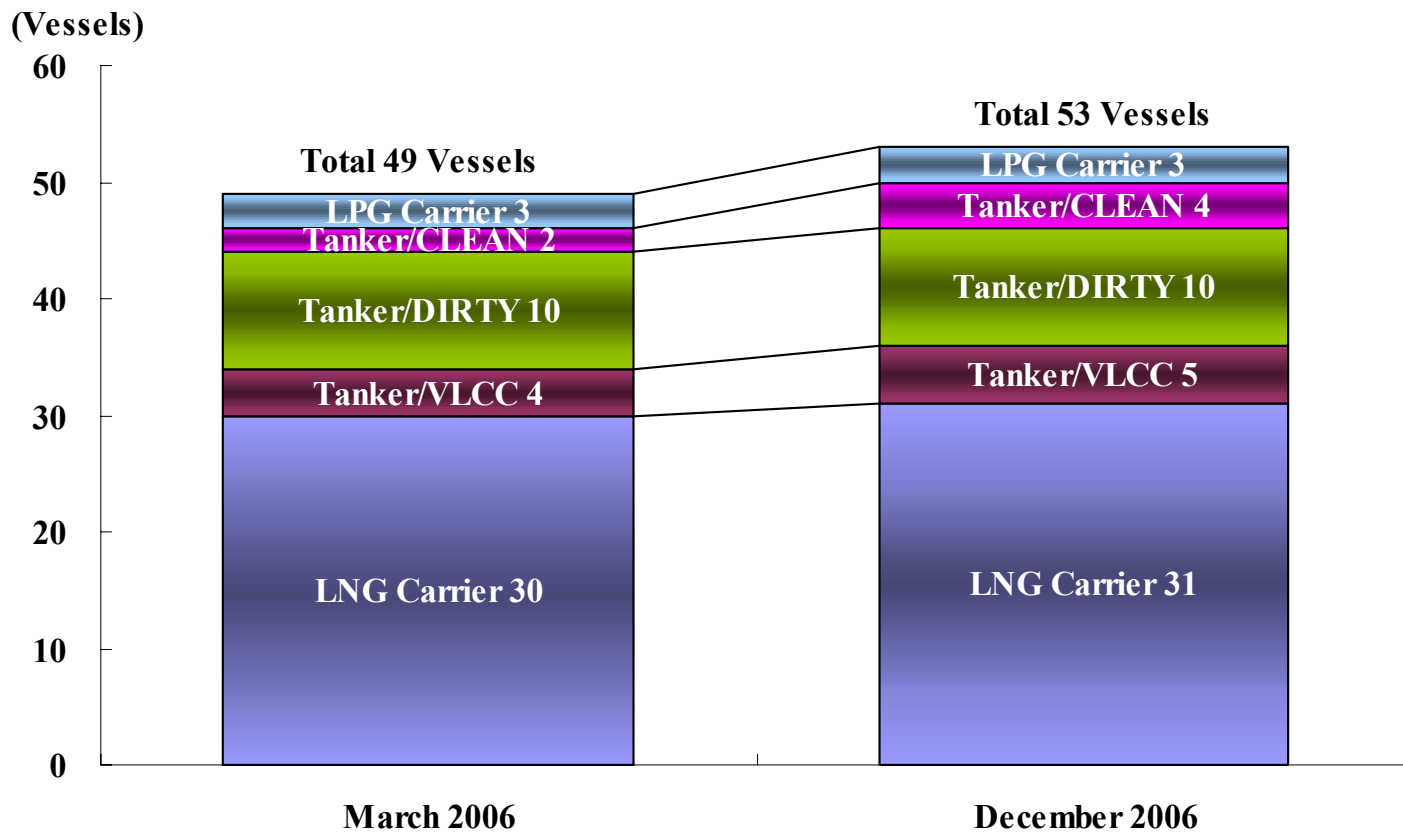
(Vessels)
60
50
40
30
20
10
0

Total 49 Vessels
LPG Carrier 3
Tanker/CLEAN 2
Tanker/DIRTY 10
Tanker/VLCC 4
LNG Carrier 30

Total 53 Vessels
LPG Carrier 3
Tanker/CLEAN 4
Tanker/DIRTY 10
Tanker/VLCC 5
LNG Carrier 31

March 2006
December 2006